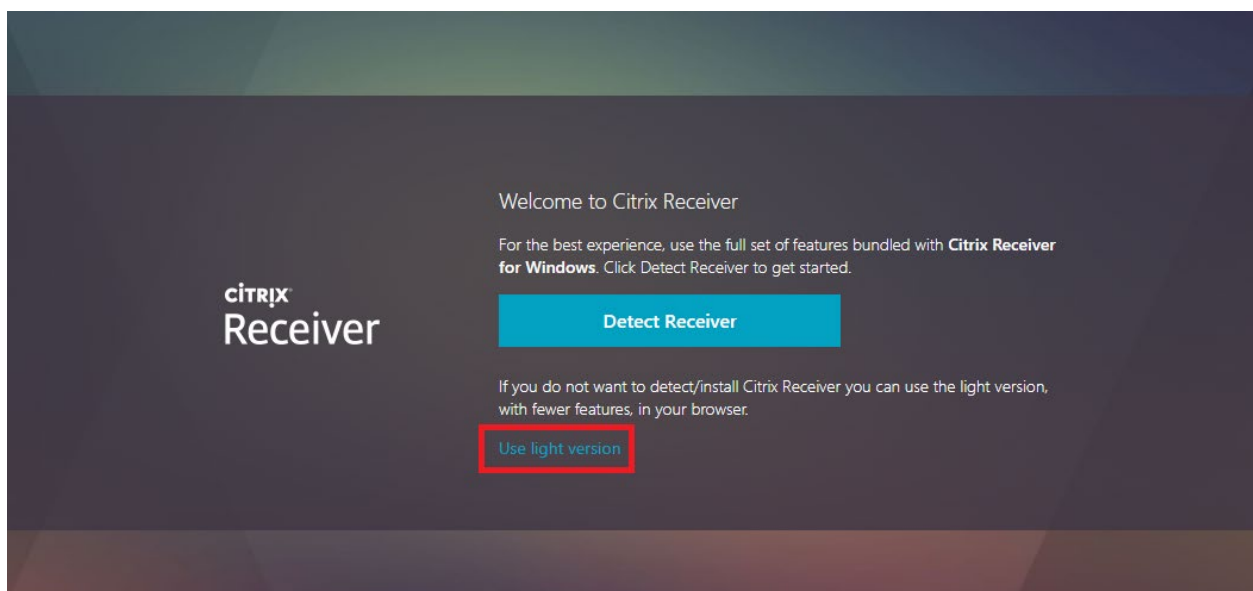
CITRIX
Receiver

Welcome to Citrix Receiver

For the best experience, use the full set of features bundled with **Citrix Receiver for Windows**. Click Detect Receiver to get started.

Detect Receiver

If you do not want to detect/install Citrix Receiver you can use the light version, with fewer features, in your browser.

Use light version